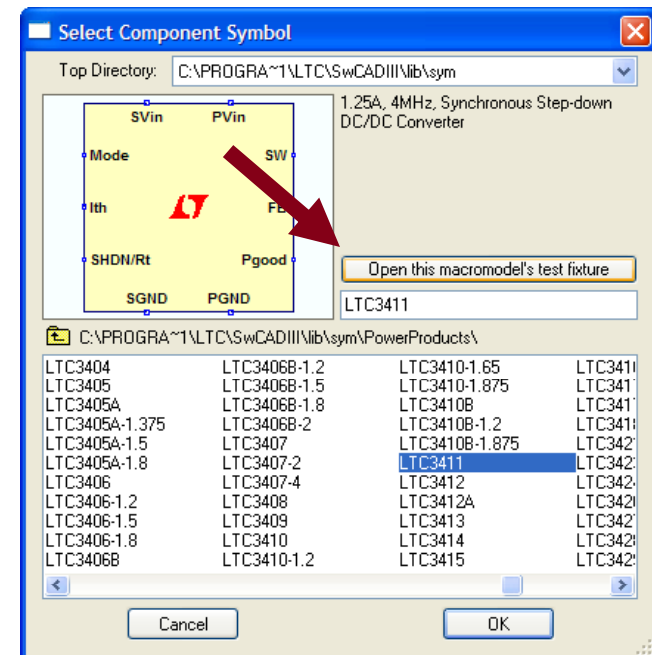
Select Component Symbol

Top Directory: C:\PROGRA~1\LTC\SwCADIII\lib\sym

SVin PVin
Mode SW
Ith FB
SHDN/Rt Pgood
SGND PGND

1.25A, 4MHz, Synchronous Step-down DC/DC Converter

Open this macromodel's test fixture

LTC3411

C:\PROGRA~1\LTC\SwCADIII\lib\sym\PowerProducts\

LTC3404
LTC3405
LTC3405A
LTC3405A-1.375
LTC3405A-1.5
LTC3405A-1.8
LTC3406
LTC3406-1.2
LTC3406-1.5
LTC3406-1.8
LTC3406B

LTC3406B-1.2
LTC3406B-1.5
LTC3406B-1.8
LTC3406B-2
LTC3407
LTC3407-2
LTC3407-4
LTC3408
LTC3409
LTC3410
LTC3410-1.2

LTC3410-1.65
LTC3410-1.875
LTC3410B
LTC3410B-1.2
LTC3410B-1.875
LTC3411
LTC3412
LTC3412A
LTC3413
LTC3414
LTC3415

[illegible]

Cancel
OK